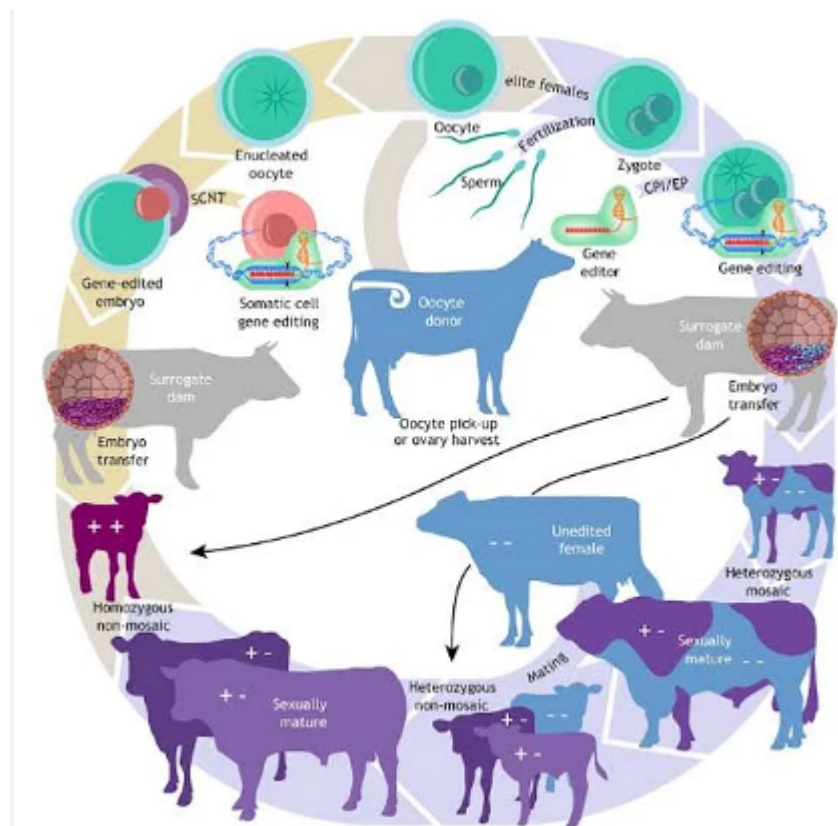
elite females

Oocyte

Fertilization

Sperm

Zygote

CPI/EP

Enucleated oocyte

SCNT

Gene-edited embryo

Somatic cell gene editing

Gene editor

Gene editing

Oocyte donor

Oocyte pick-up or ovary harvest

Surrogate dam

Embryo transfer

Surrogate dam

Embryo transfer

+ +

Homozygous non-mosaic

- -

Unedited female

+ - - -

Heterozygous mosaic

+ -

Sexually mature

+ -

Sexually mature - -

Mating

Heterozygous non-mosaic

+ - - -

+ -